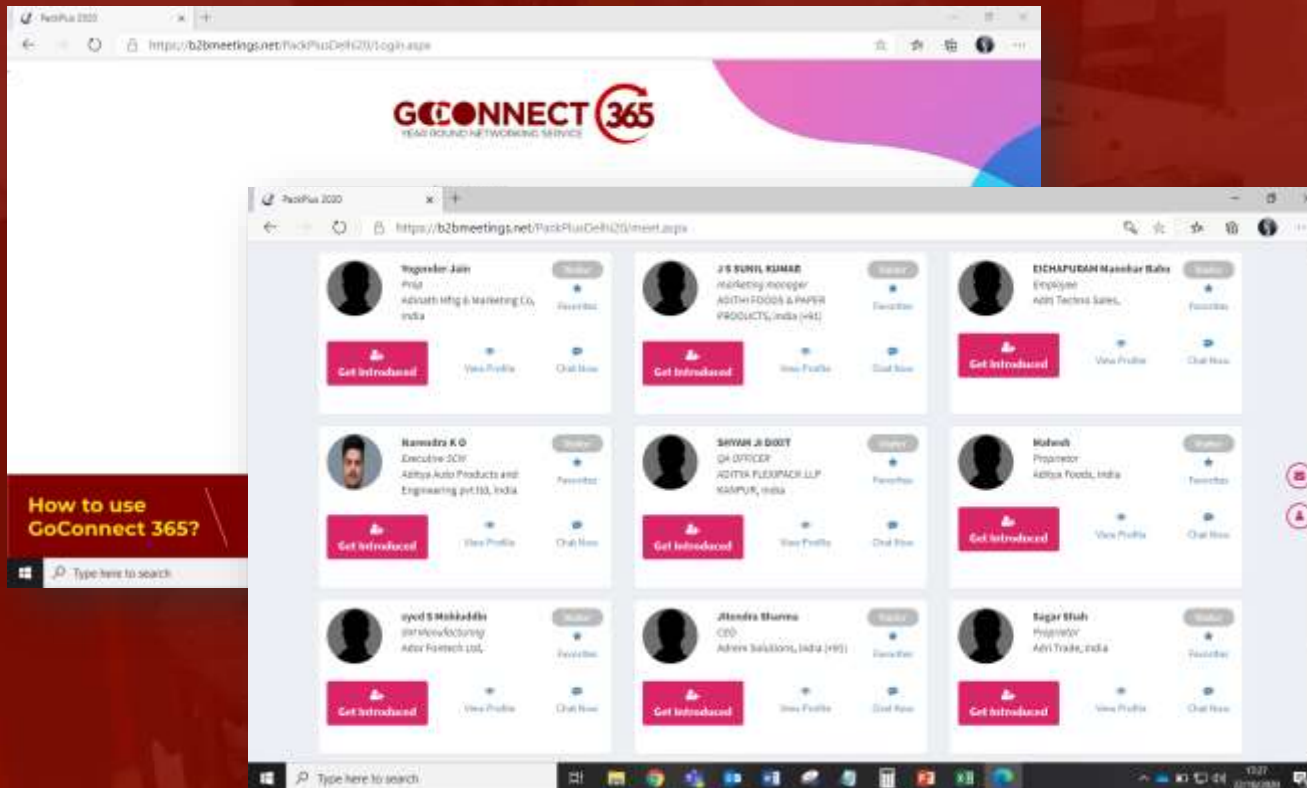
PackPlus 2020

https://b2bmeetings.net/PackPlusDelhi20/Login.aspx

GOCONNECT 365
YEAR ROUND NETWORKING SERVICE

How to use GoConnect 365?

Type here to search

PackPlus 2020

https://b2bmeetings.net/PackPlusDelhi20/meet.aspx

Yogender Jain
Prop
Adinath Mfg & Marketing Co, India
Visitor
Favorites
Get Introduced
View Profile
Chat Now

J S SUNIL KUMAR
marketing manager
ADITHI FOODS & PAPER PRODUCTS, India (+91)
Visitor
Favorites
Get Introduced
View Profile
Chat Now

EICHAPURAM Manohar Babu
Employee
Aditi Techno Sales,
Visitor
Favorites
Get Introduced
View Profile
Chat Now

Narendra K G
Executive SCM
Aditya Auto Products and Engineering pvt ltd, India
Visitor
Favorites
Get Introduced
View Profile
Chat Now

SHYAM JI DIXIT
QA OFFICER
ADITYA FLEXIPACK LLP KANPUR, India
Visitor
Favorites
Get Introduced
View Profile
Chat Now

Mahesh
Proprietor
Aditya Foods, India
Visitor
Favorites
Get Introduced
View Profile
Chat Now

syed S Mohiuddin
Manufacturing
Ador Fontech Ltd,
Visitor
Favorites
Get Introduced
View Profile
Chat Now

Jitendra Sharma
CEO
Adroit Solutions, India (+91)
Visitor
Favorites
Get Introduced
View Profile
Chat Now

Sagar Shah
Proprietor
Adri Trade, India
Visitor
Favorites
Get Introduced
View Profile
Chat Now

Type here to search
13:27
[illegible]